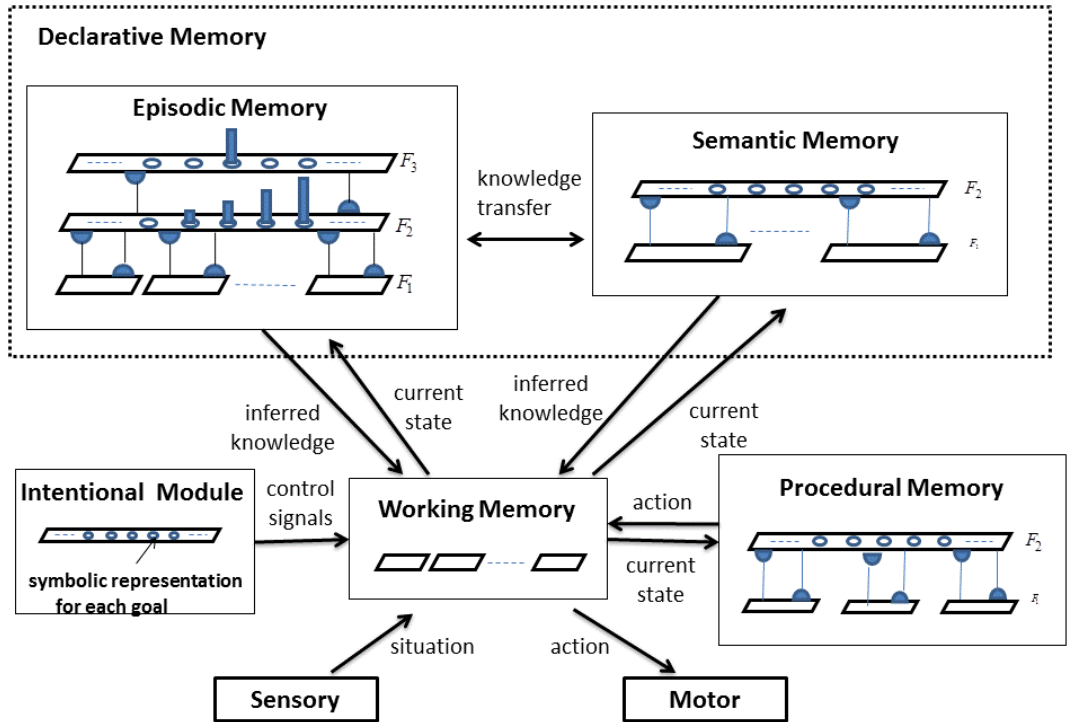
Declarative Memory

Episodic Memory

$F_3$

$F_2$

$F_1$

knowledge transfer

Semantic Memory

$F_2$

$F_1$

inferred knowledge

current state

inferred knowledge

current state

Intentional Module

symbolic representation for each goal

control signals

Working Memory

action

current state

Procedural Memory

$F_2$

$F_1$

situation

action

Sensory

Motor